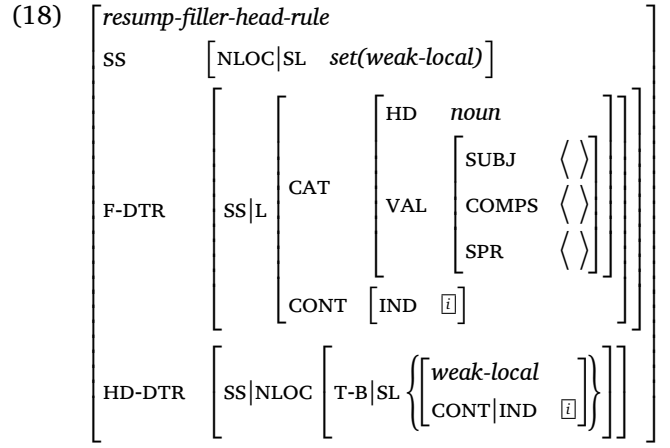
(18)

| | |
|---|---|
| *resump-filler-head-rule* | |
| SS | [NLOC\|SL *set(weak-local)*] |
| F-DTR | [SS\|L [CAT [HD *noun*; VAL [SUBJ $\langle \rangle$; COMPS $\langle \rangle$; SPR $\langle \rangle$]]; CONT [IND $\boxed{i}$]]] |
| HD-DTR | [SS\|NLOC [T-B\|SL {[*weak-local*; CONT\|IND $\boxed{i}$]}]] |